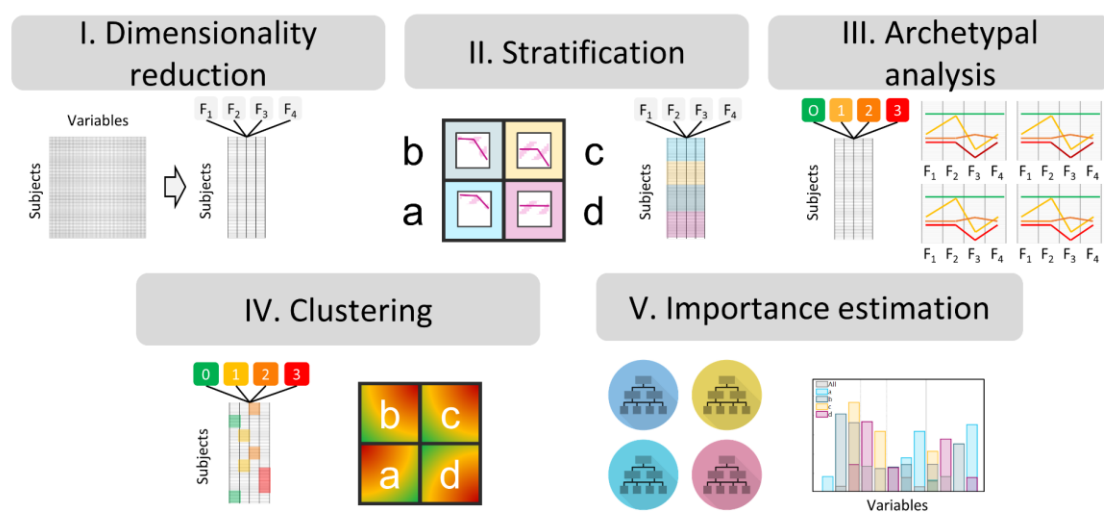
I. Dimensionality reduction

Variables

Subjects

$F_1$ $F_2$ $F_3$ $F_4$

Subjects

II. Stratification

b c

a d

$F_1$ $F_2$ $F_3$ $F_4$

Subjects

III. Archetypal analysis

0 1 2 3

Subjects

$F_1$ $F_2$ $F_3$ $F_4$ $F_1$ $F_2$ $F_3$ $F_4$

$F_1$ $F_2$ $F_3$ $F_4$ $F_1$ $F_2$ $F_3$ $F_4$

IV. Clustering

0 1 2 3

Subjects

b c

a d

V. Importance estimation

All
a
b
c
d

Variables